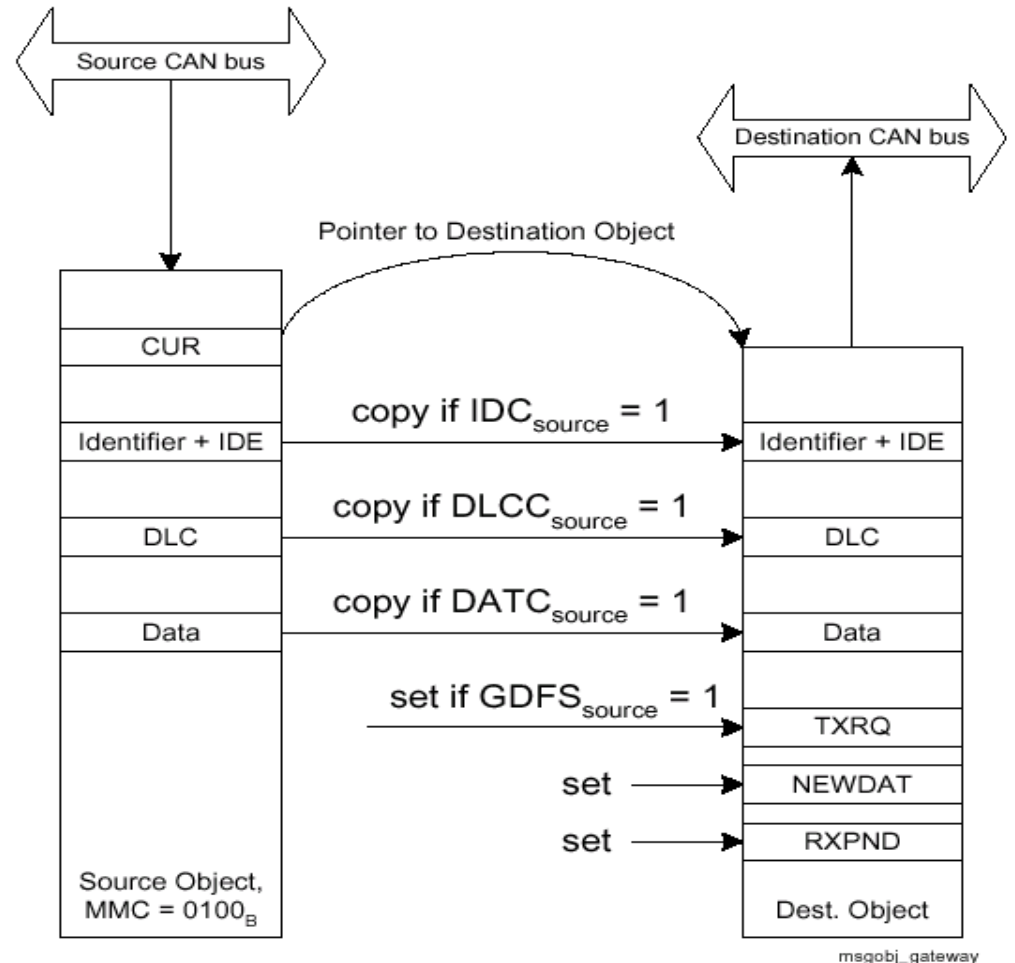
Source CAN bus

Destination CAN bus

Pointer to Destination Object

CUR

copy if $IDC_{source} = 1$

Identifier + IDE

Identifier + IDE

copy if $DLCC_{source} = 1$

DLC

DLC

copy if $DATC_{source} = 1$

Data

Data

set if $GDFS_{source} = 1$

TXRQ

set

NEWDAT

set

RXPND

Source Object, MMC = $0100_B$

Dest. Object

msgobj_gateway